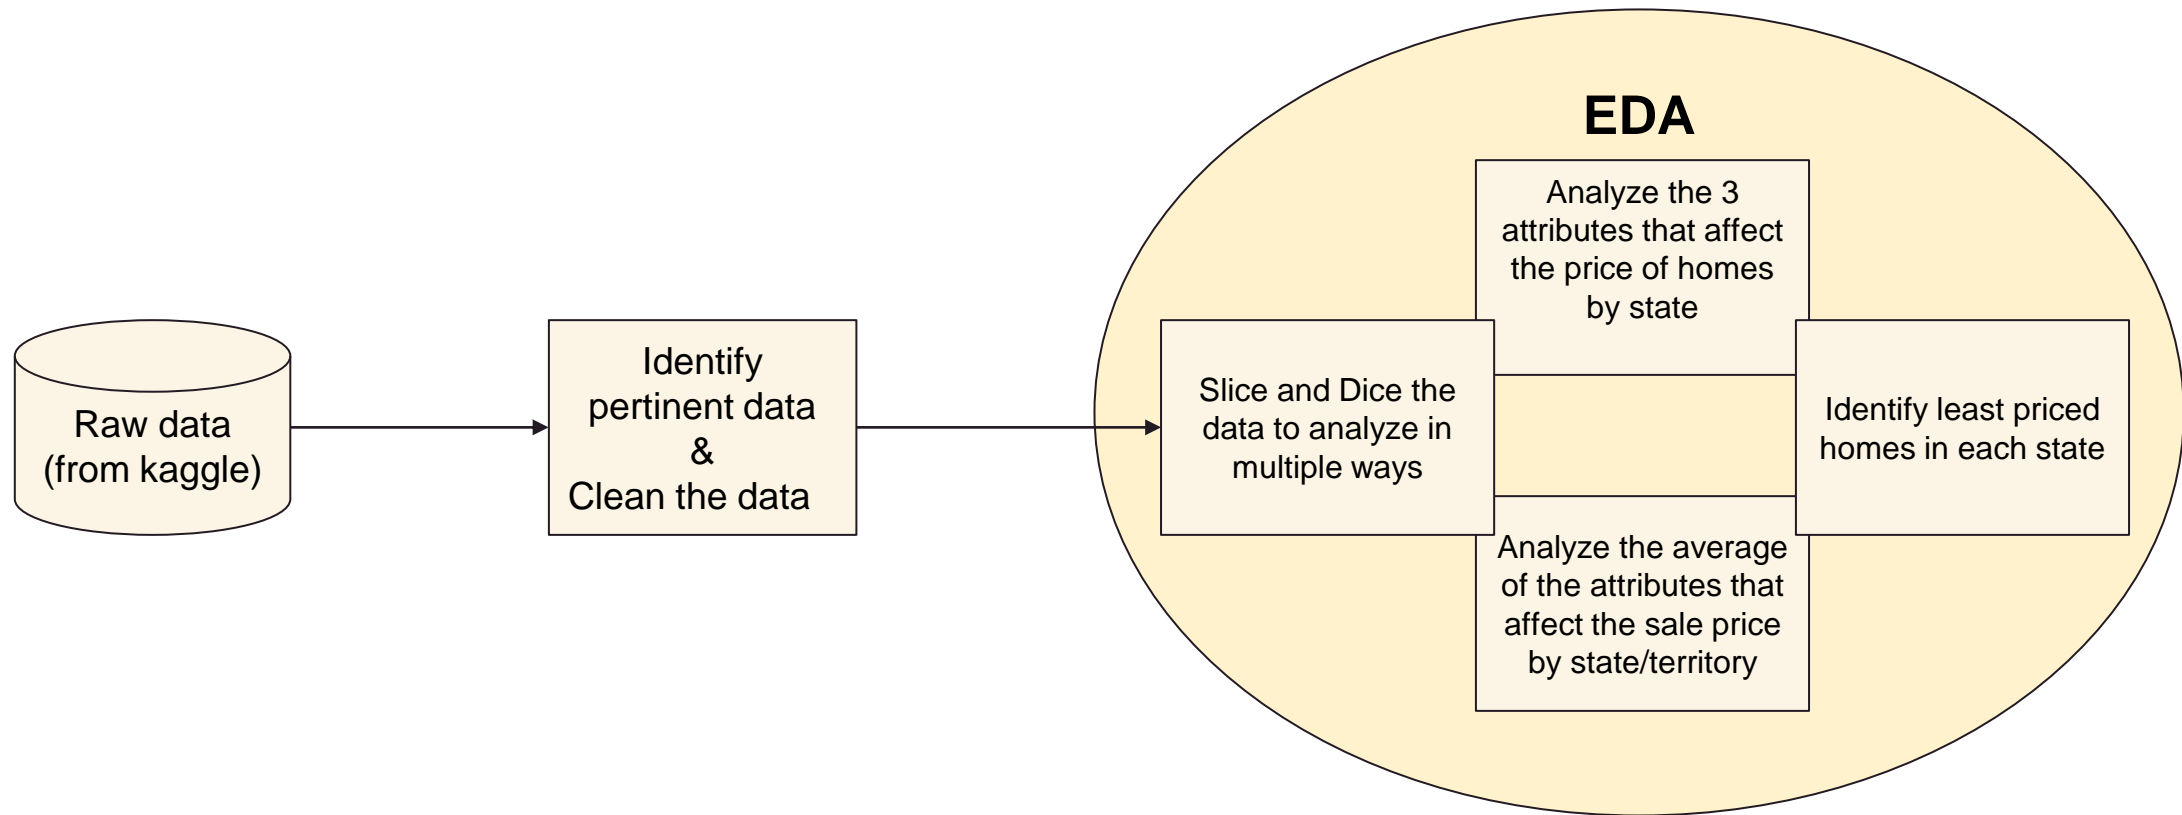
Raw data
(from kaggle)

Identify pertinent data
&
Clean the data

EDA

Analyze the 3 attributes that affect the price of homes by state

Slice and Dice the data to analyze in multiple ways

Identify least priced homes in each state

Analyze the average of the attributes that affect the sale price by state/territory